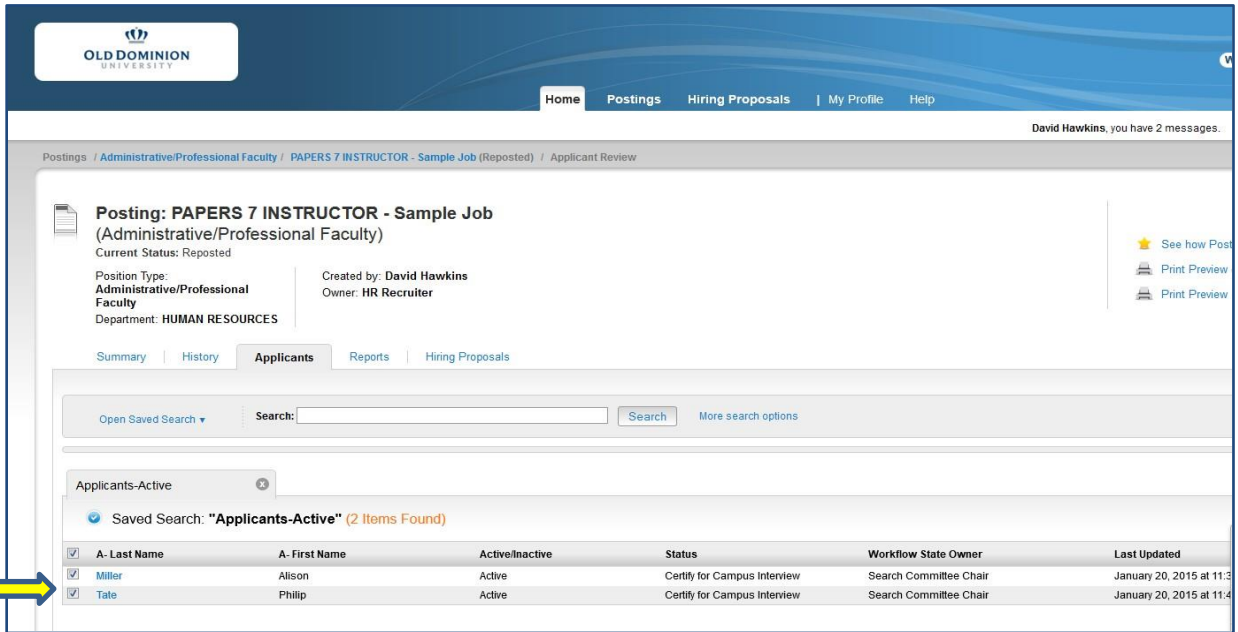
OLD DOMINION UNIVERSITY

W

Home Postings Hiring Proposals | My Profile Help

David Hawkins, you have 2 messages.

Postings / Administrative/Professional Faculty / PAPERS 7 INSTRUCTOR - Sample Job (Reposted) / Applicant Review

Posting: PAPERS 7 INSTRUCTOR - Sample Job
(Administrative/Professional Faculty)
Current Status: Reposted

Position Type: Administrative/Professional Faculty
Department: HUMAN RESOURCES

Created by: David Hawkins
Owner: HR Recruiter

See how Post
Print Preview
Print Preview

Summary | History | Applicants | Reports | Hiring Proposals

Open Saved Search ▾ Search: Search More search options

Applicants-Active

Saved Search: "Applicants-Active" (2 Items Found)

| A- Last Name | A- First Name | Active/Inactive | Status | Workflow State Owner | Last Updated |
|---|---|---|---|---|---|
| Miller | Alison | Active | Certify for Campus Interview | Search Committee Chair | January 20, 2015 at 11:3 |
| Tate | Philip | Active | Certify for Campus Interview | Search Committee Chair | January 20, 2015 at 11:4 |